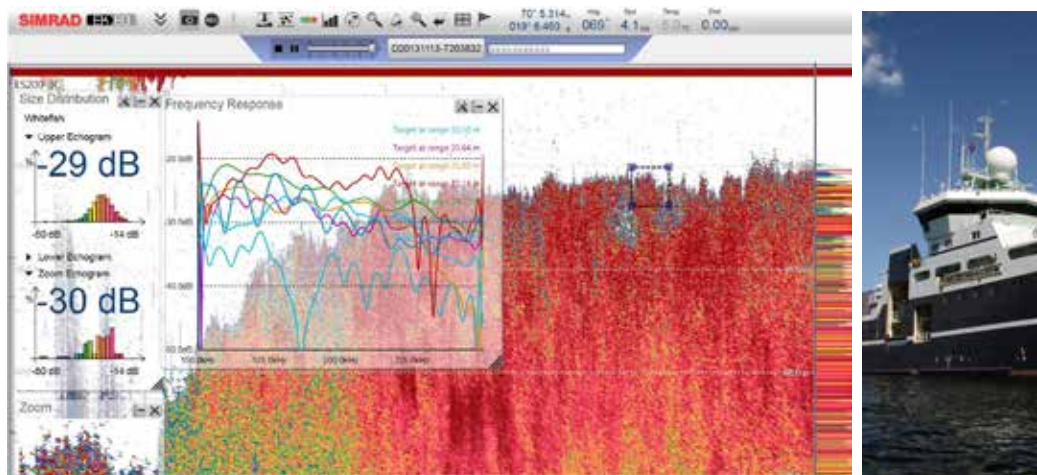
SIMRAD

70° 5.314, 019° 6.460 060° 4.1 0.00

D20131113-T203832

ES200

Size Distribution

Whitefish

▼ Upper Echogram

-29 dB

-60 dB

-54 dB

▶ Lower Echogram

▼ Zoom Echogram

-30 dB

-60 dB

-54 dB

Zoom

Frequency Response

Target at range 22.02 m

Target at range 23.64 m

Target at range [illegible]

Target at range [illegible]

-20 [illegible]

-30 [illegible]

-40 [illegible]

-50 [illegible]

100 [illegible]

125 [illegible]

150 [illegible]

175 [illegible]